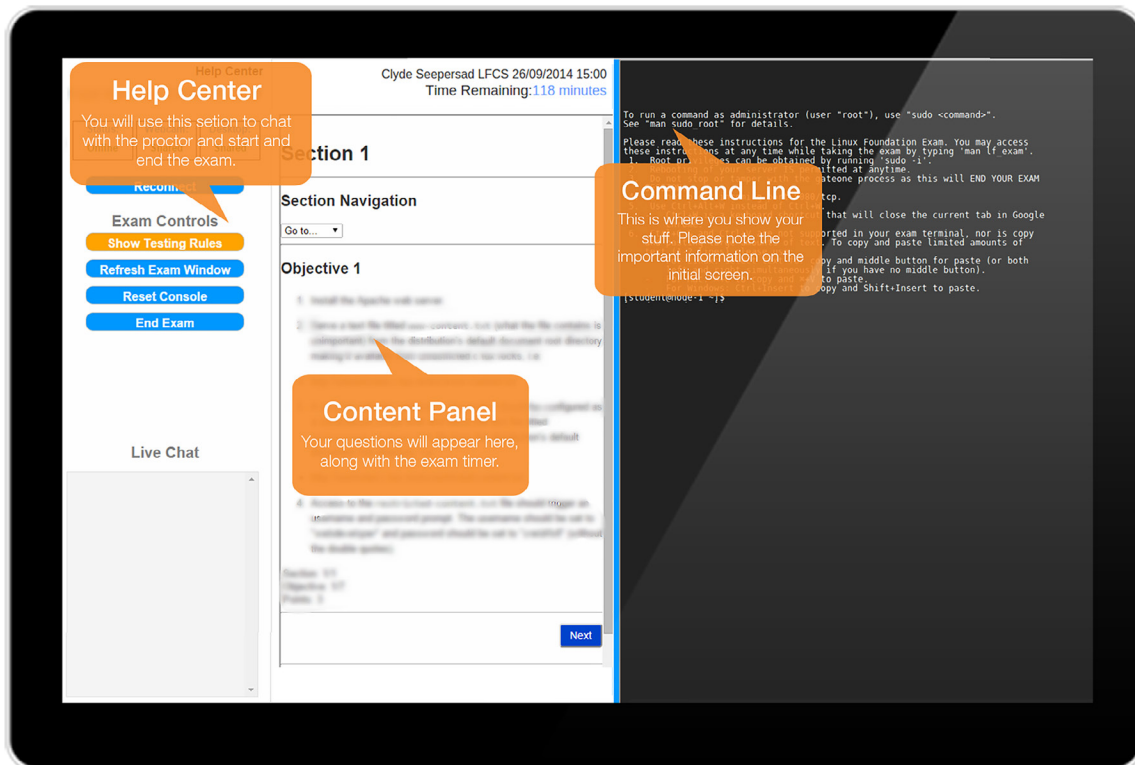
Help Center

Help Center

You will use this setion to chat with the proctor and start and end the exam.

Reconnect

Exam Controls

Show Testing Rules

Refresh Exam Window

Reset Console

End Exam

Live Chat

Clyde Seepersad LFCS 26/09/2014 15:00
Time Remaining: 118 minutes

Section 1

Section Navigation

Go to...

Objective 1

1. Install the Apache web server.

2. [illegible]

Content Panel

Your questions will appear here, along with the exam timer.

4. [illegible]

Section: 1/1
Objective: 1/7
Points: 3

Next

To run a command as administrator (user "root"), use "sudo <command>".
See "man sudo_root" for details.

Please read these instructions for the Linux Foundation Exam. You may access these instructions at any time while taking the exam by typing 'man lf_exam'.
1. Root privileges can be obtained by running 'sudo -i'.
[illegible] permitted at anytime.
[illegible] process as this will END YOUR EXAM
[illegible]tcp.
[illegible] that will close the current tab in Google
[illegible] supported in your exam terminal, nor is copy
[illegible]. To copy and paste limited amounts of
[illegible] py and middle button for paste (or both
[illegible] if you have no middle button).
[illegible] to paste.
For Windows: Ctrl+Insert to copy and Shift+Insert to paste.
[student@node-1 ~]$

Command Line

This is where you show your stuff. Please note the important information on the initial screen.